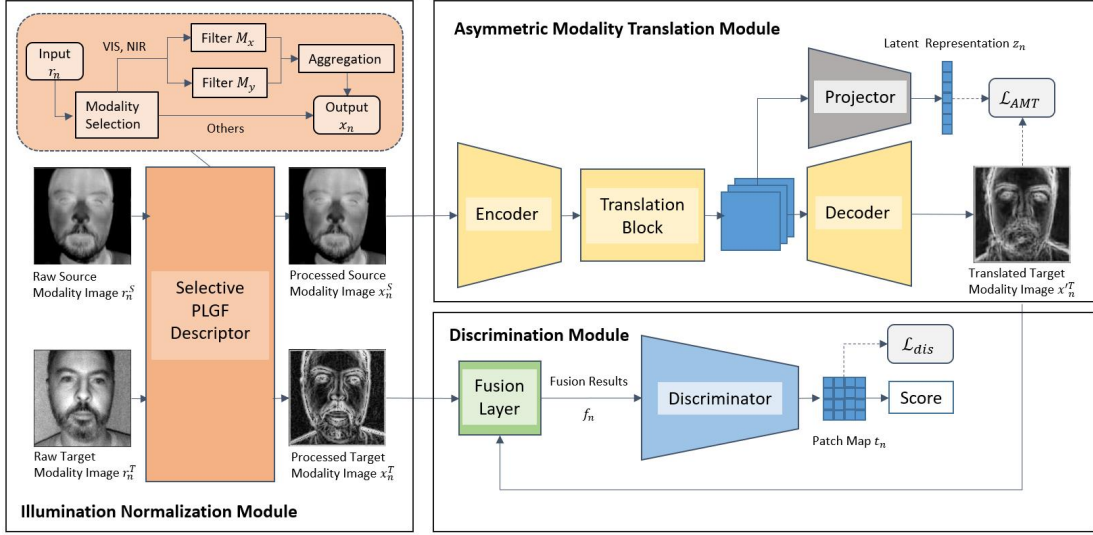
Input $r_n$

VIS, NIR

Filter $M_x$

Filter $M_y$

Aggregation

Modality Selection

Others

Output $x_n$

Raw Source Modality Image $r_n^S$

Selective PLGF Descriptor

Processed Source Modality Image $x_n^S$

Raw Target Modality Image $r_n^T$

Processed Target Modality Image $x_n^T$

Illumination Normalization Module

Asymmetric Modality Translation Module

Latent Representation $z_n$

Projector

$\mathcal{L}_{AMT}$

Encoder

Translation Block

Decoder

Translated Target Modality Image $x'^T_n$

Discrimination Module

$\mathcal{L}_{dis}$

Fusion Layer

Fusion Results

$f_n$

Discriminator

Score

Patch Map $t_n$